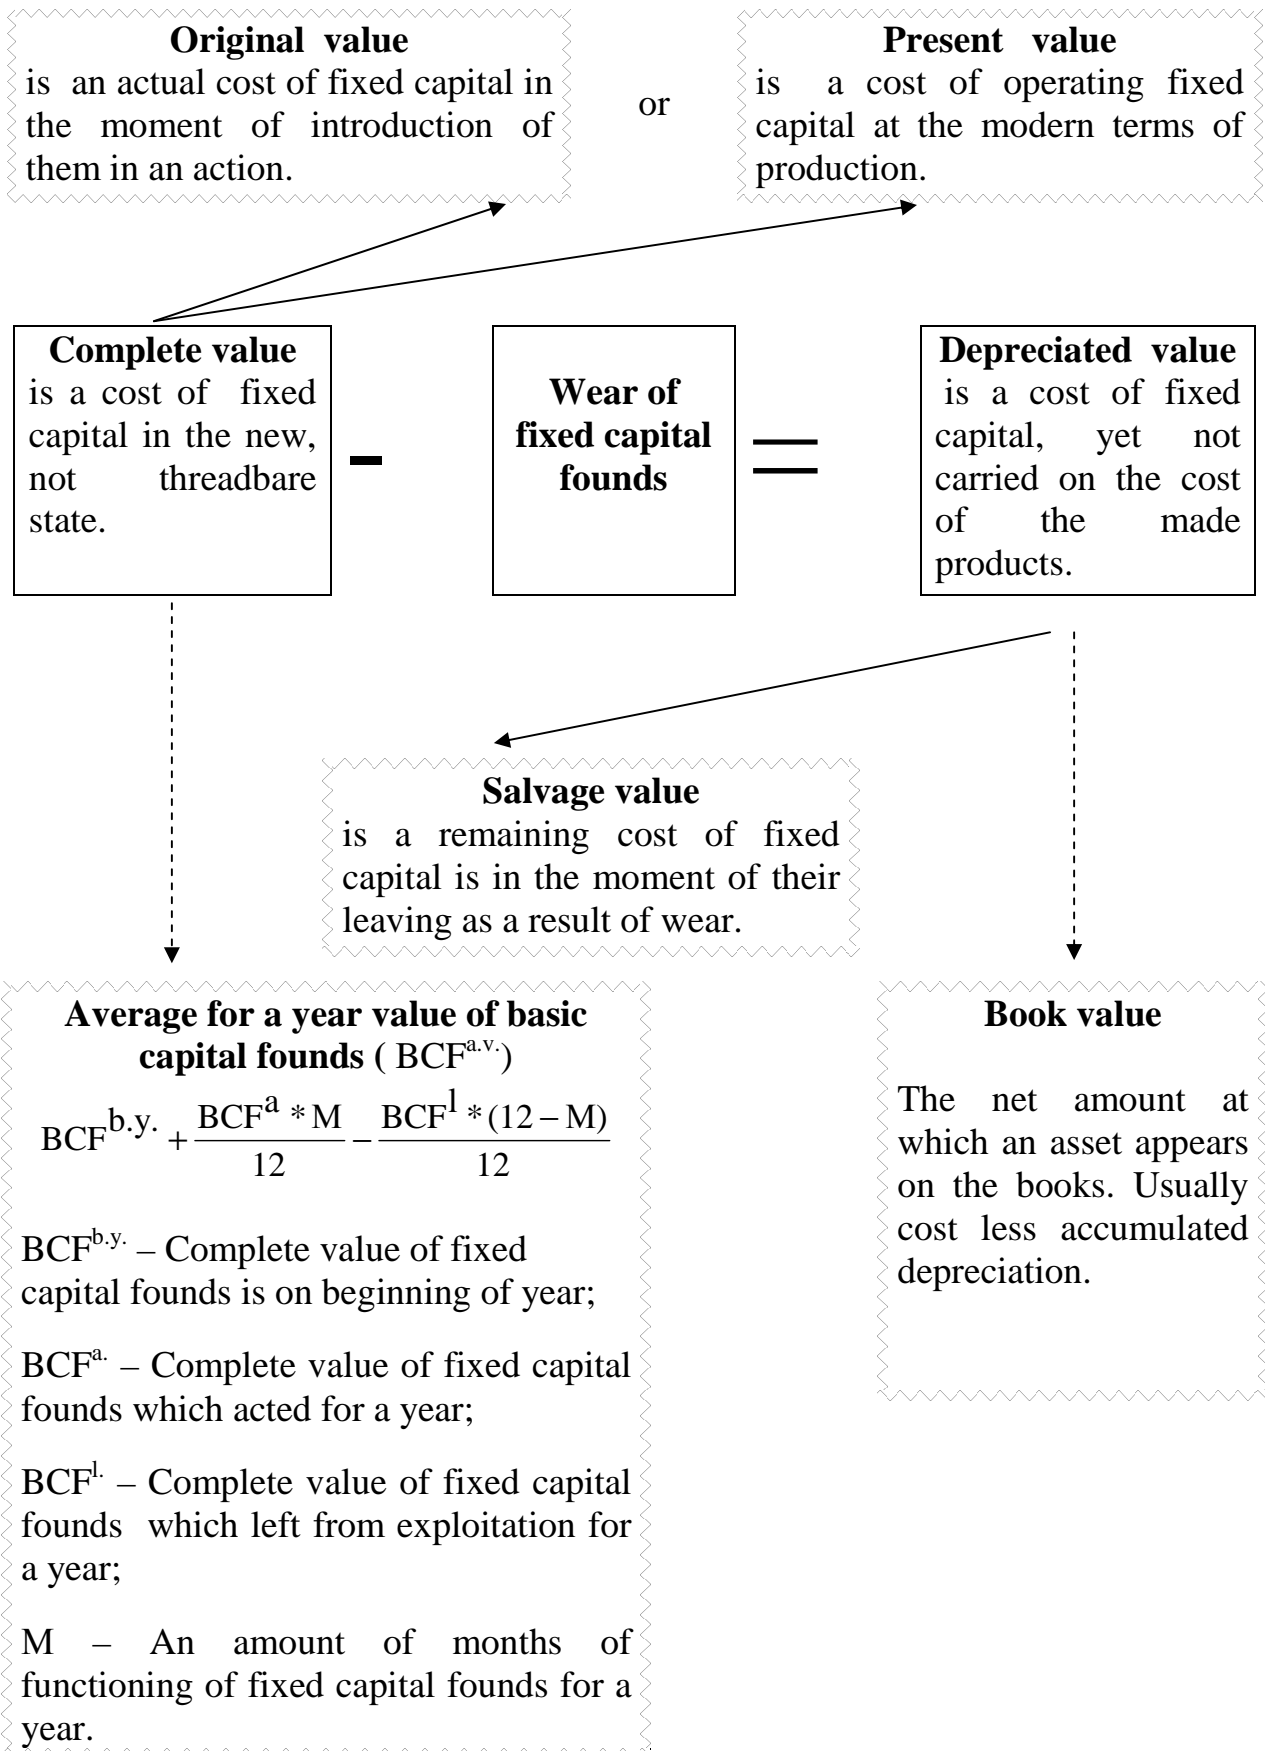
**Original value**
is an actual cost of fixed capital in the moment of introduction of them in an action.

or

**Present value**
is a cost of operating fixed capital at the modern terms of production.

**Complete value**
is a cost of fixed capital in the new, not threadbare state.

-

**Wear of fixed capital founds**

=

**Depreciated value**
is a cost of fixed capital, yet not carried on the cost of the made products.

**Salvage value**
is a remaining cost of fixed capital is in the moment of their leaving as a result of wear.

**Average for a year value of basic capital founds** ( $BCF^{a.v.}$)

$BCF^{b.y.} + \frac{BCF^{a} * M}{12} - \frac{BCF^{l} * (12 - M)}{12}$

$BCF^{b.y.}$ – Complete value of fixed capital founds is on beginning of year;

$BCF^{a.}$ – Complete value of fixed capital founds which acted for a year;

$BCF^{l.}$ – Complete value of fixed capital founds which left from exploitation for a year;

M – An amount of months of functioning of fixed capital founds for a year.

**Book value**

The net amount at which an asset appears on the books. Usually cost less accumulated depreciation.